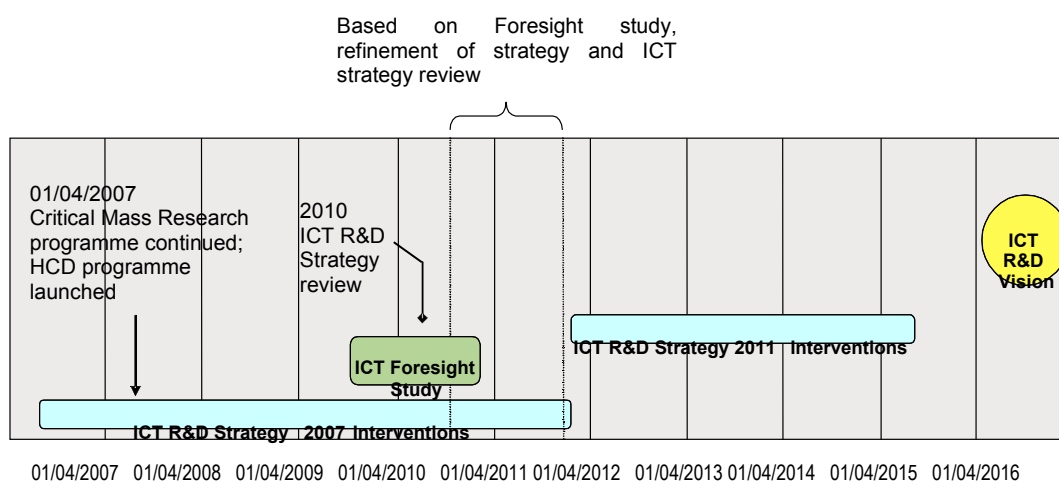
Based on Foresight study, refinement of strategy and ICT strategy review

01/04/2007
Critical Mass Research programme continued; HCD programme launched

2010
ICT R&D Strategy review

ICT R&D Vision

ICT Foresight Study

ICT R&D Strategy 2011 Interventions

ICT R&D Strategy 2007 Interventions

01/04/2007 01/04/2008 01/04/2009 01/04/2010 01/04/2011 01/04/2012 01/04/2013 01/04/2014 01/04/2015 01/04/2016